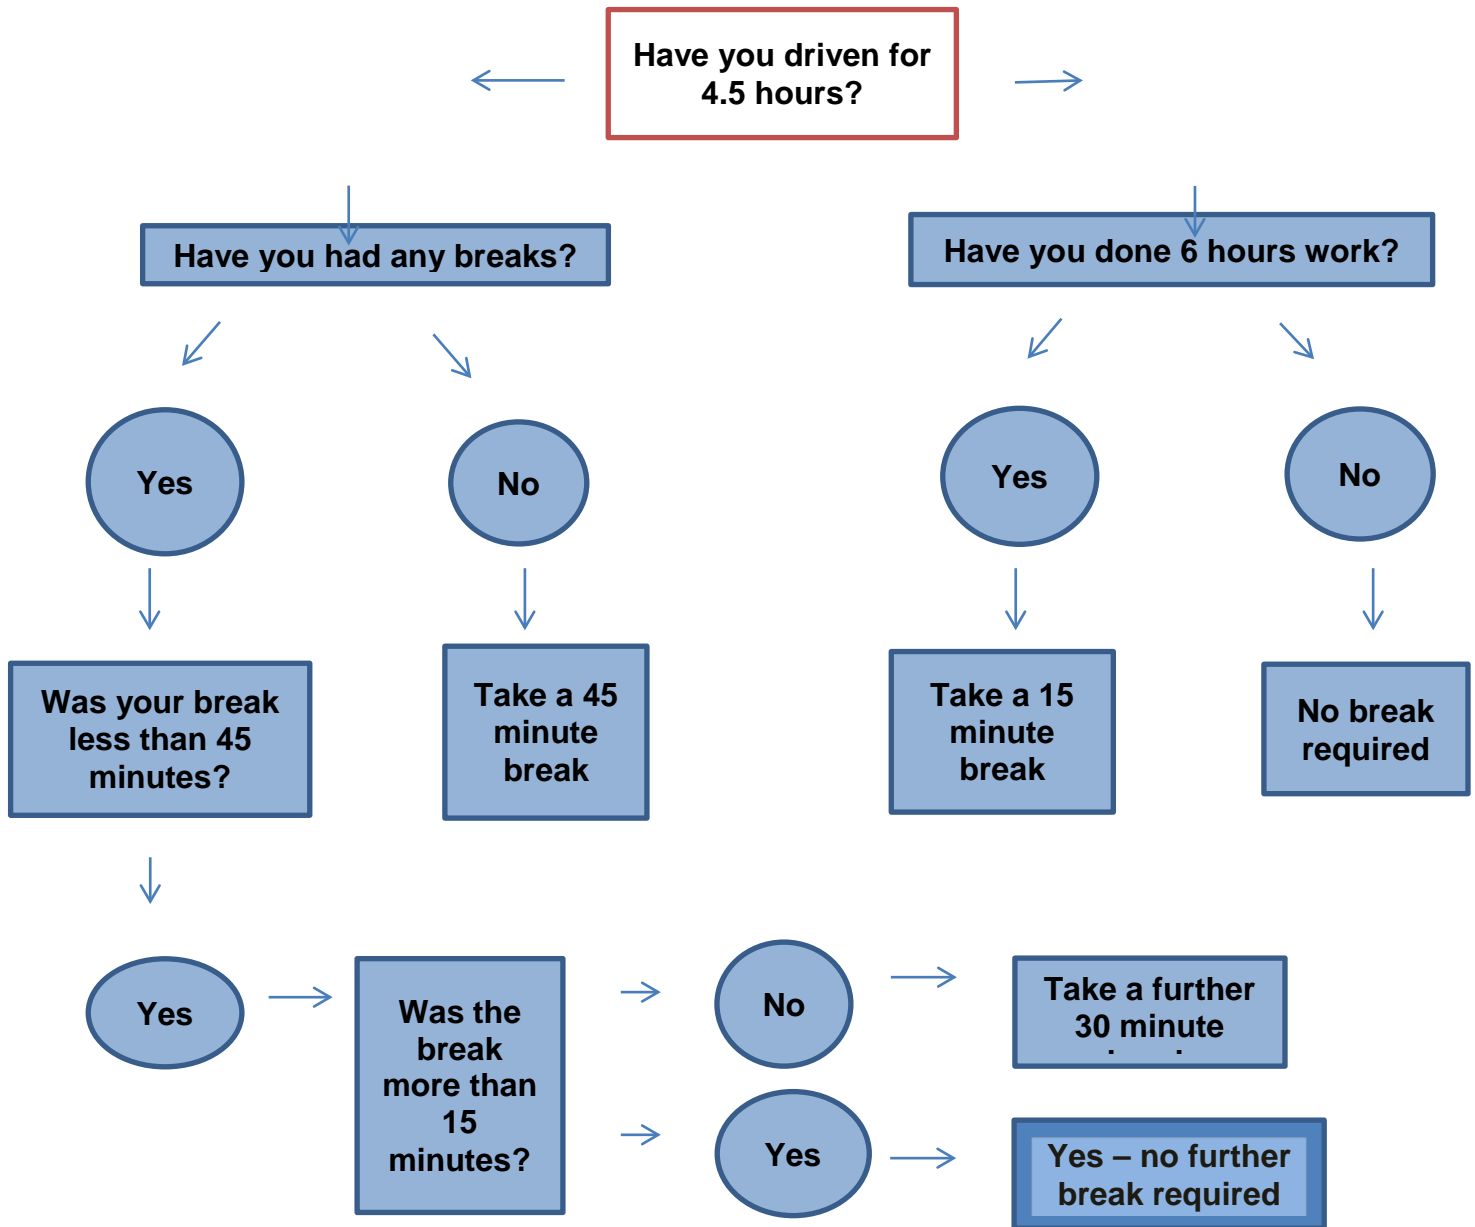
Have you driven for 4.5 hours?

Have you had any breaks?

Have you done 6 hours work?

Yes

No

Yes

No

Was your break less than 45 minutes?

Take a 45 minute break

Take a 15 minute break

No break required

Yes

Was the break more than 15 minutes?

No

Take a further 30 minute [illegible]

Yes

Yes – no further break required